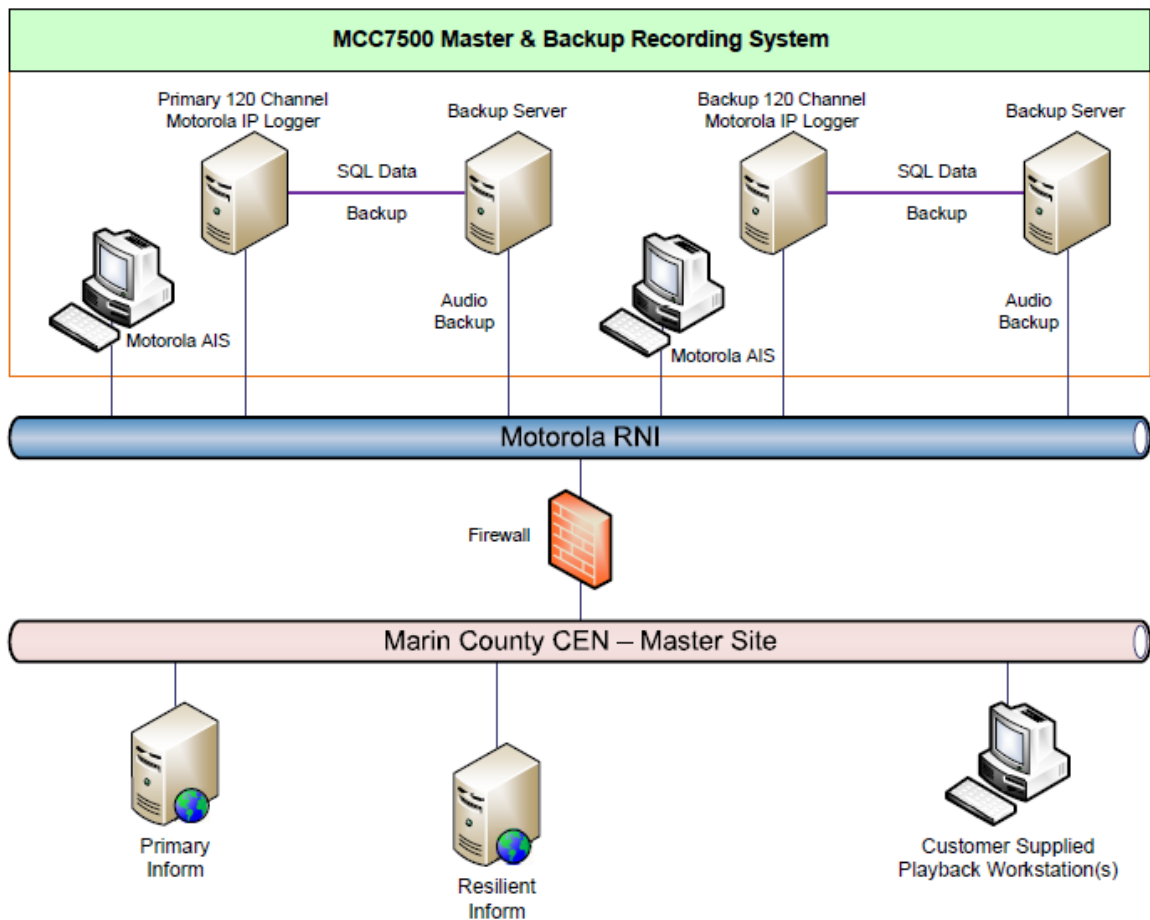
MCC7500 Master & Backup Recording System

Primary 120 Channel Motorola IP Logger

Backup Server

SQL Data

Backup

Backup 120 Channel Motorola IP Logger

Backup Server

SQL Data

Backup

Motorola AIS

Audio Backup

Motorola AIS

Audio Backup

Motorola RNI

Firewall

Marin County CEN – Master Site

Primary Inform

Resilient Inform

Customer Supplied Playback Workstation(s)